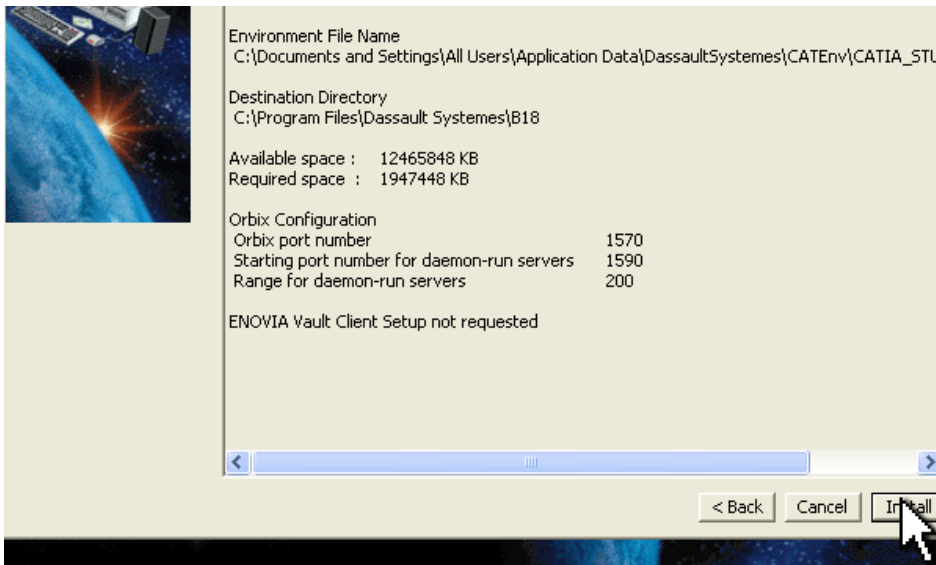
Environment File Name
C:\Documents and Settings\All Users\Application Data\DassaultSystemes\CATEnv\CATIA_STU

Destination Directory
C:\Program Files\Dassault Systemes\B18

Available space : 12465848 KB
Required space : 1947448 KB

Orbix Configuration
Orbix port number 1570
Starting port number for daemon-run servers 1590
Range for daemon-run servers 200

ENOVIA Vault Client Setup not requested

< Back Cancel In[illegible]tall